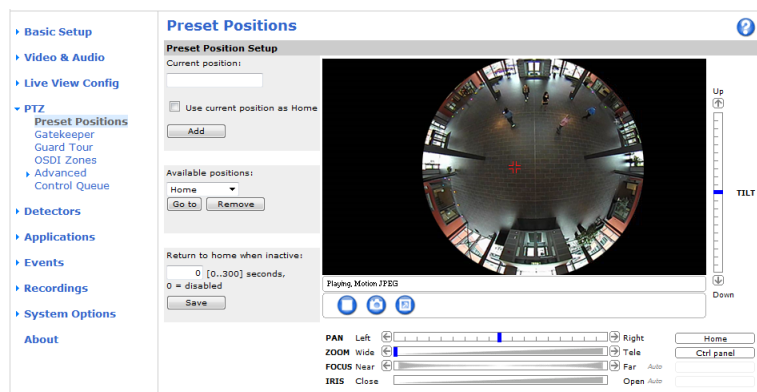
Basic Setup
Video & Audio
Live View Config
PTZ
Preset Positions
Gatekeeper
Guard Tour
OSDI Zones
Advanced
Control Queue
Detectors
Applications
Events
Recordings
System Options
About

Preset Positions

Preset Position Setup

Current position:

Use current position as Home

Add

Available positions:

Home

Go to Remove

Return to home when inactive:

0 [0..300] seconds, 0 = disabled

Save

Playing, Motion JPEG

Up
TILT
Down

PAN Left Right
ZOOM Wide Tele
FOCUS Near Far Auto
IRIS Close Open Auto

Home
Ctrl panel